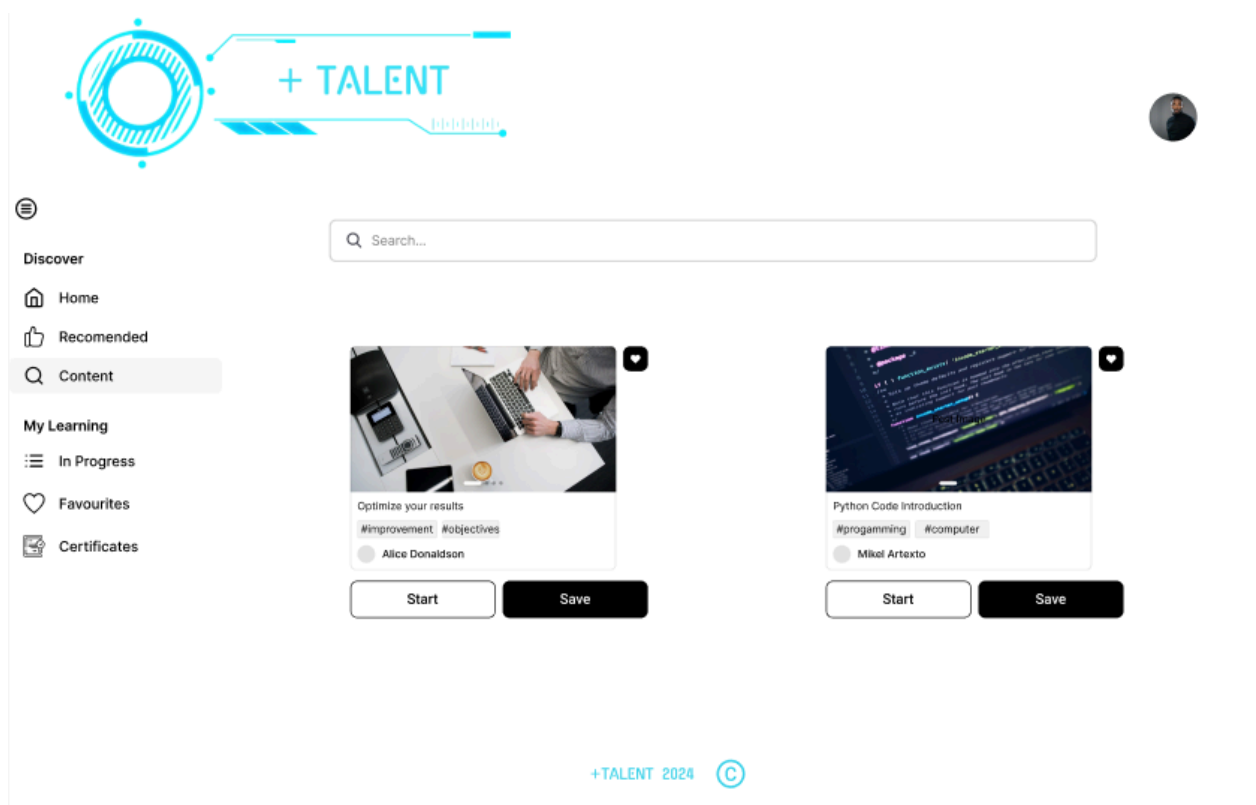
+ TALENT

Search...

Discover

Home

Recomended

Content

My Learning

In Progress

Favourites

Certificates

Optimize your results

#improvement #objectives

Alice Donaldson

Start

Save

Python Code Introduction

#progamming #computer

Mikel Artexto

Start

Save

+TALENT 2024 ©